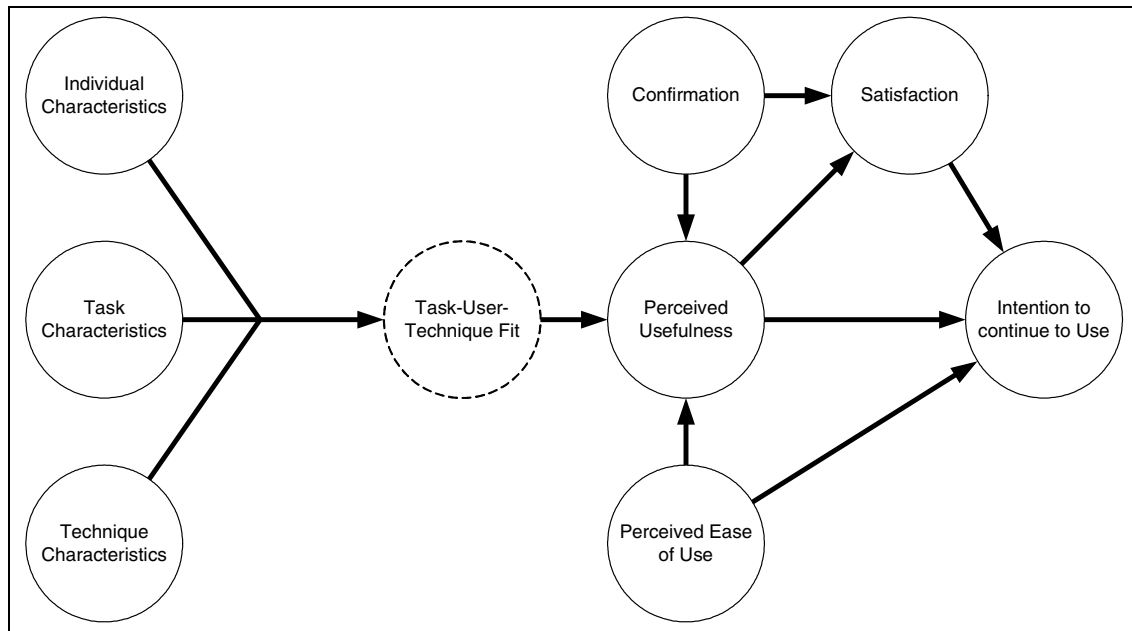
Individual Characteristics

Task Characteristics

Technique Characteristics

Task-User-Technique Fit

Confirmation

Satisfaction

Perceived Usefulness

Intention to continue to Use

Perceived Ease of Use